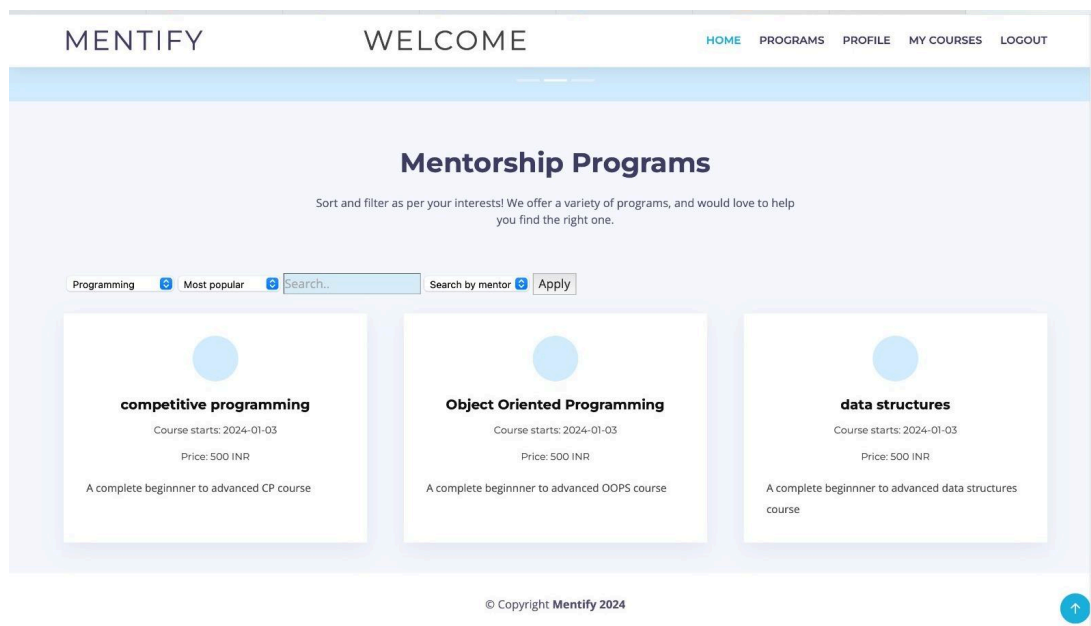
MENTIFY

WELCOME

HOME PROGRAMS PROFILE MY COURSES LOGOUT

Mentorship Programs

Sort and filter as per your interests! We offer a variety of programs, and would love to help you find the right one.

Programming | Most popular | Search.. | Search by mentor | Apply

competitive programming

Course starts: 2024-01-03

Price: 500 INR

A complete beginnner to advanced CP course

Object Oriented Programming

Course starts: 2024-01-03

Price: 500 INR

A complete beginnner to advanced OOPS course

data structures

Course starts: 2024-01-03

Price: 500 INR

A complete beginnner to advanced data structures course

© Copyright Mentify 2024